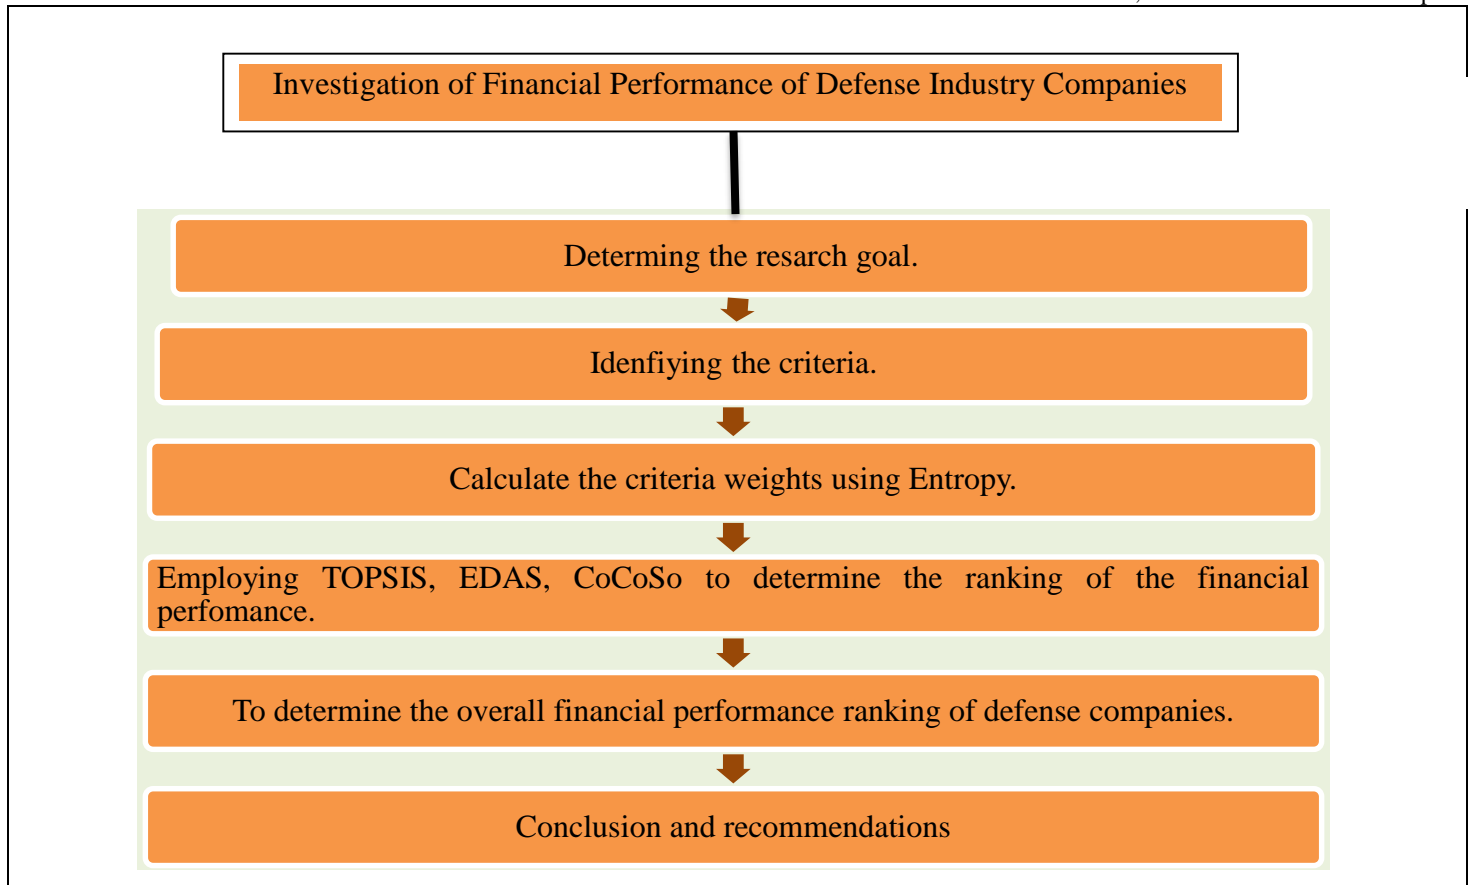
Investigation of Financial Performance of Defense Industry Companies

Determing the resarch goal.

Idenfiying the criteria.

Calculate the criteria weights using Entropy.

Employing TOPSIS, EDAS, CoCoSo to determine the ranking of the financial perfomance.

To determine the overall financial performance ranking of defense companies.

Conclusion and recommendations